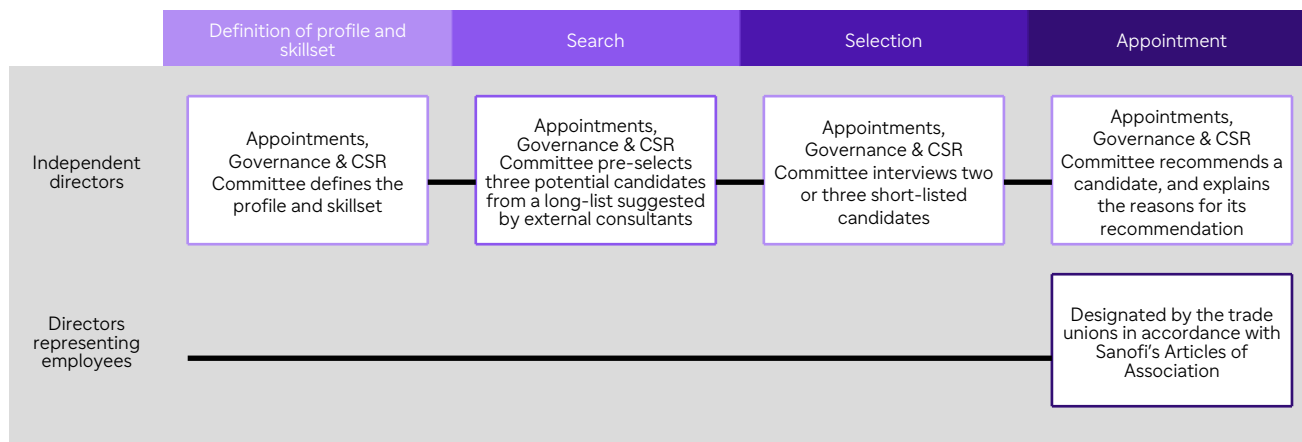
Definition of profile and skillset

Search

Selection

Appointment

Independent directors

Appointments, Governance & CSR Committee defines the profile and skillset

Appointments, Governance & CSR Committee pre-selects three potential candidates from a long-list suggested by external consultants

Appointments, Governance & CSR Committee interviews two or three short-listed candidates

Appointments, Governance & CSR Committee recommends a candidate, and explains the reasons for its recommendation

Directors representing employees

Designated by the trade unions in accordance with Sanofi's Articles of Association